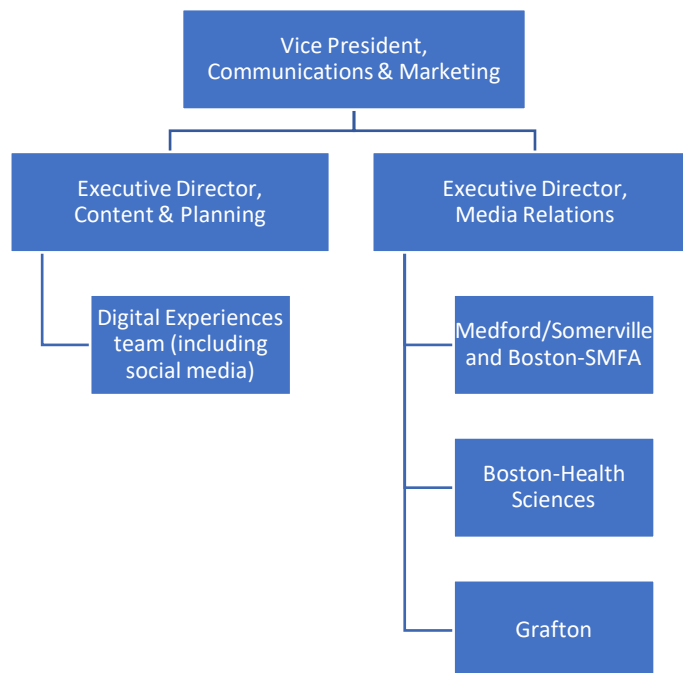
Vice President, Communications & Marketing

Executive Director, Content & Planning

Executive Director, Media Relations

Digital Experiences team (including social media)

Medford/Somerville and Boston-SMFA

Boston-Health Sciences

Grafton